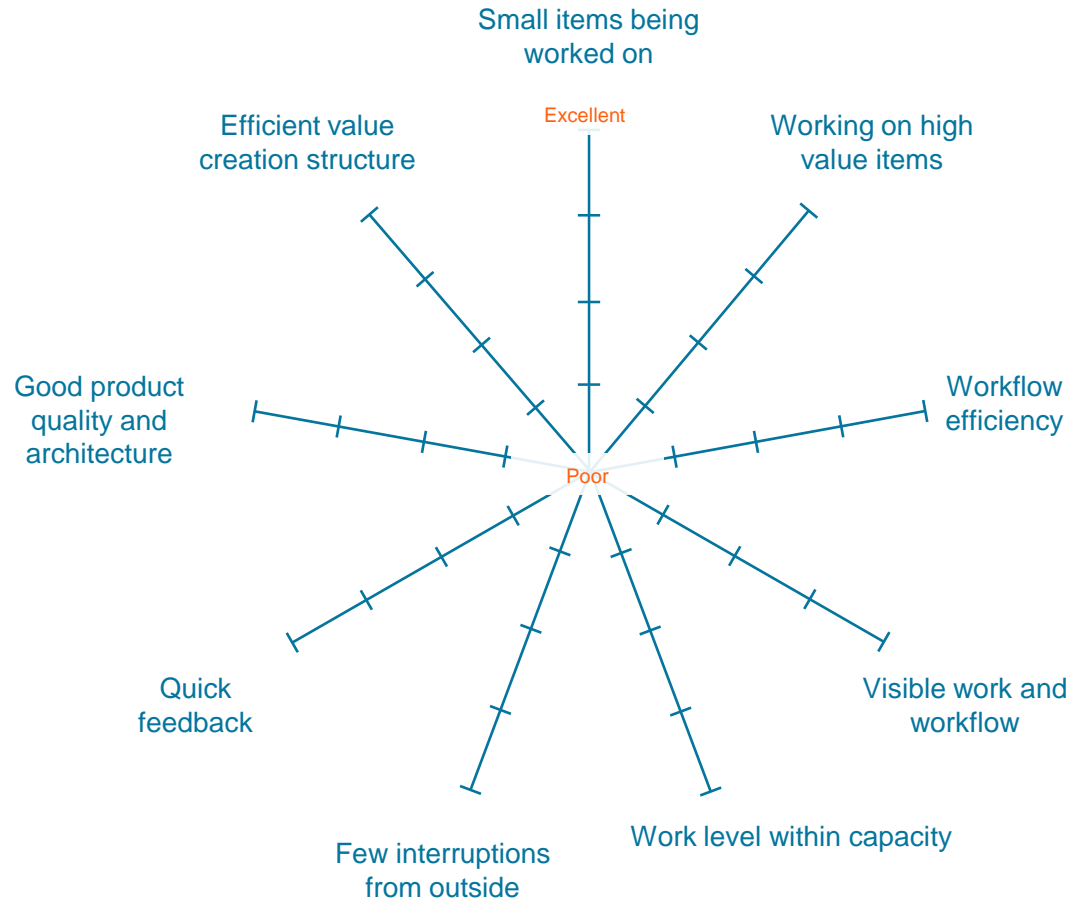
Small items being worked on

Excellent

Efficient value creation structure

Working on high value items

Good product quality and architecture

Workflow efficiency

Poor

Quick feedback

Visible work and workflow

Few interruptions from outside

Work level within capacity